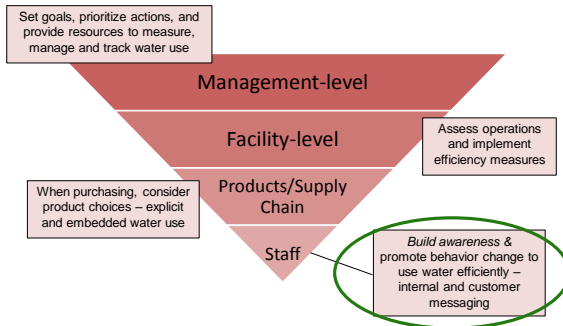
Set goals, prioritize actions, and provide resources to measure, manage and track water use

Management-level

Facility-level

Assess operations and implement efficiency measures

When purchasing, consider product choices – explicit and embedded water use

Products/Supply Chain

Staff

Build awareness & promote behavior change to use water efficiently – internal and customer messaging